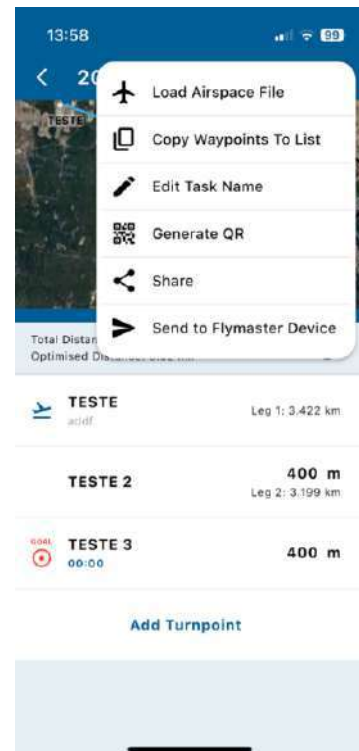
13:58

99

< 20

TESTE

Load Airspace File

Copy Waypoints To List

Edit Task Name

Generate QR

Share

Send to Flymaster Device

Total Distan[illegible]
Optimised Dis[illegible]

TESTE
acdf

Leg 1: 3.422 km

TESTE 2

400 m
Leg 2: 3.199 km

GOAL
TESTE 3
00:00

400 m

Add Turnpoint